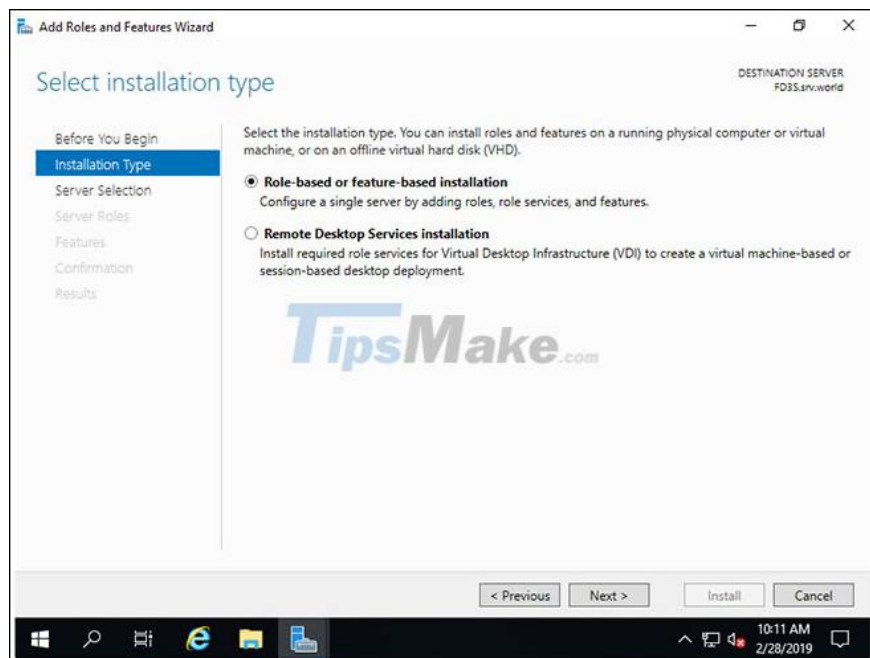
Add Roles and Features Wizard

Select installation type

DESTINATION SERVER
FD3S.srv.world

Before You Begin
Installation Type
Server Selection
Server Roles
Features
Confirmation
Results

Select the installation type. You can install roles and features on a running physical computer or virtual machine, or on an offline virtual hard disk (VHD).

Role-based or feature-based installation
Configure a single server by adding roles, role services, and features.

Remote Desktop Services installation
Install required role services for Virtual Desktop Infrastructure (VDI) to create a virtual machine-based or session-based desktop deployment.

TipsMake.com

< Previous
Next >
Install
Cancel

10:11 AM
2/28/2019